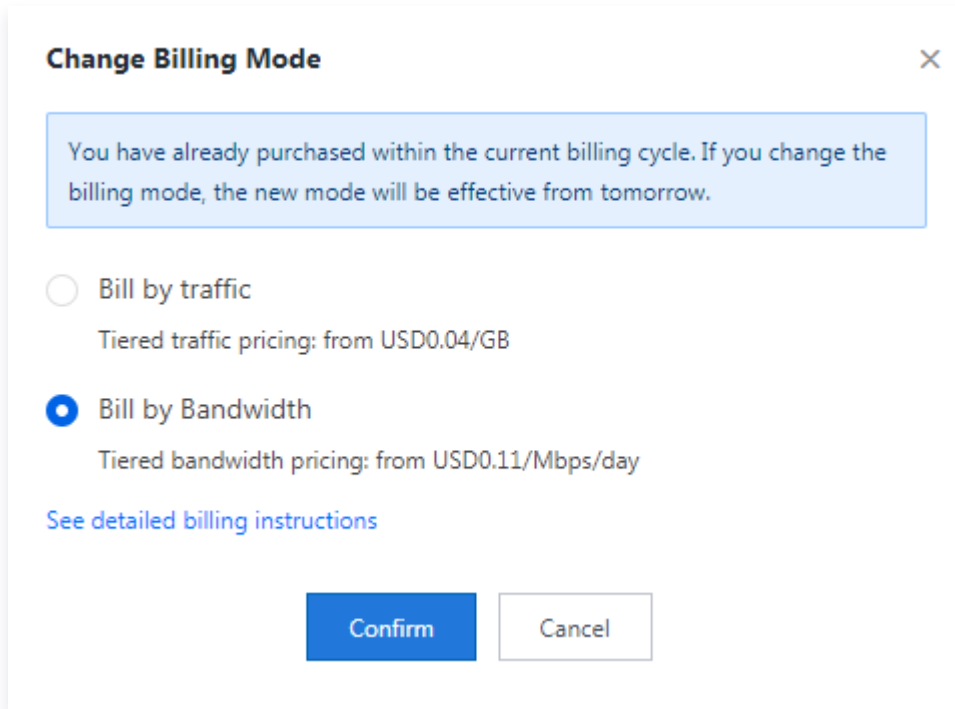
Change Billing Mode

×

You have already purchased within the current billing cycle. If you change the billing mode, the new mode will be effective from tomorrow.

Bill by traffic

Tiered traffic pricing: from USD0.04/GB

Bill by Bandwidth

Tiered bandwidth pricing: from USD0.11/Mbps/day

See detailed billing instructions

Confirm

Cancel